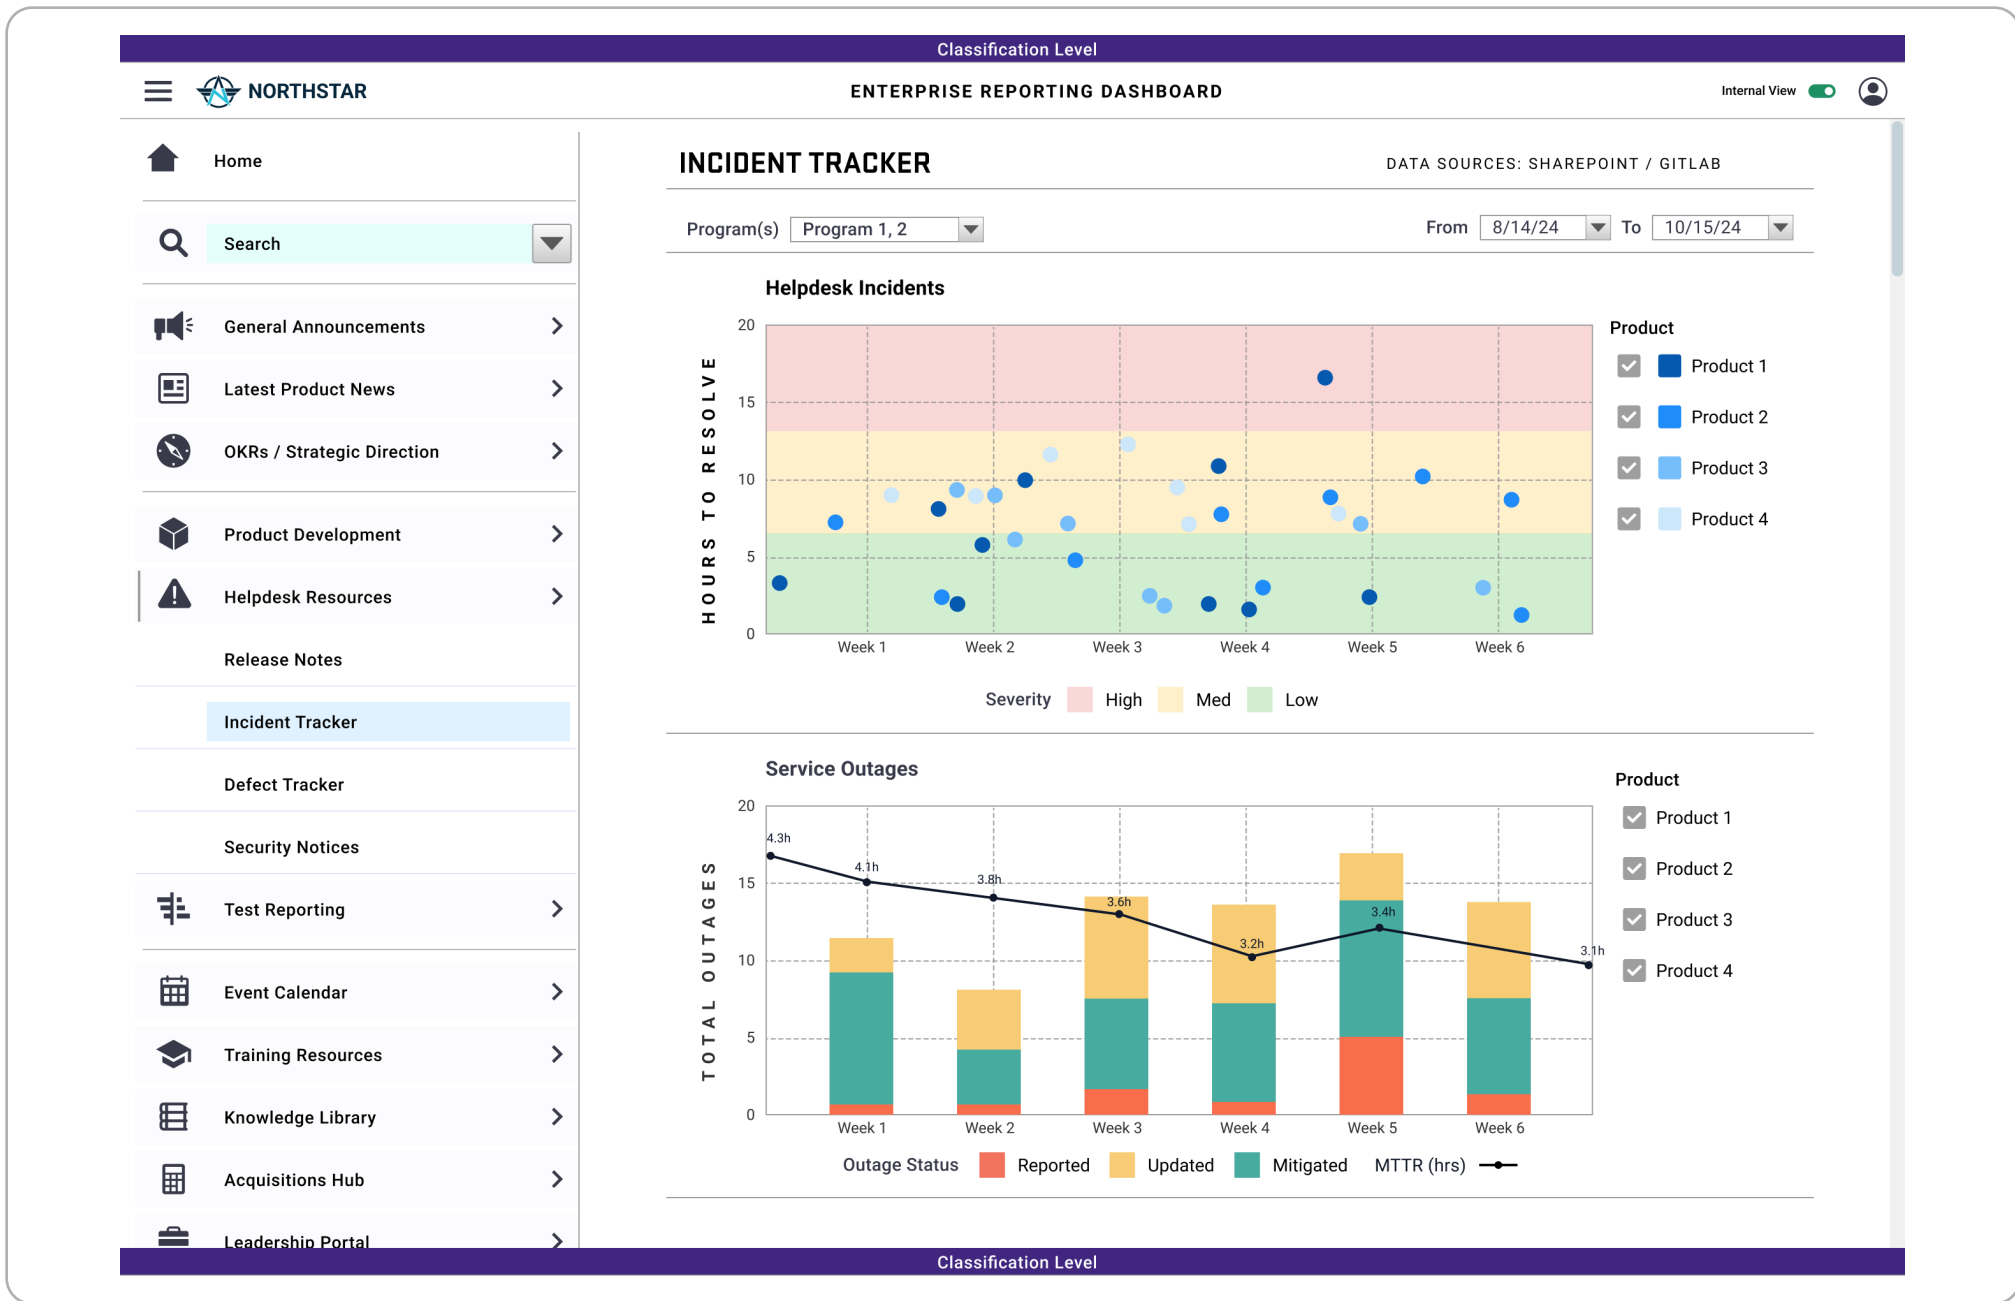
Classification Level

NORTHSTAR

ENTERPRISE REPORTING DASHBOARD

Internal View

Home

Search

General Announcements

Latest Product News

OKRs / Strategic Direction

Product Development

Helpdesk Resources

Release Notes

Incident Tracker

Defect Tracker

Security Notices

Test Reporting

Event Calendar

Training Resources

Knowledge Library

Acquisitions Hub

Leadership Portal

INCIDENT TRACKER

DATA SOURCES: SHAREPOINT / GITLAB

Program(s) Program 1, 2

From 8/14/24 To 10/15/24

Helpdesk Incidents

HOURS TO RESOLVE

20
15
10
5
0

Week 1 Week 2 Week 3 Week 4 Week 5 Week 6

Product
Product 1
Product 2
Product 3
Product 4

Severity High Med Low

Service Outages

TOTAL OUTAGES

20
15
10
5
0

4.3h 4.1h 3.8h 3.6h 3.2h 3.4h 3.1h

Week 1 Week 2 Week 3 Week 4 Week 5 Week 6

Product
Product 1
Product 2
Product 3
Product 4

Outage Status Reported Updated Mitigated MTTR (hrs)

Classification Level